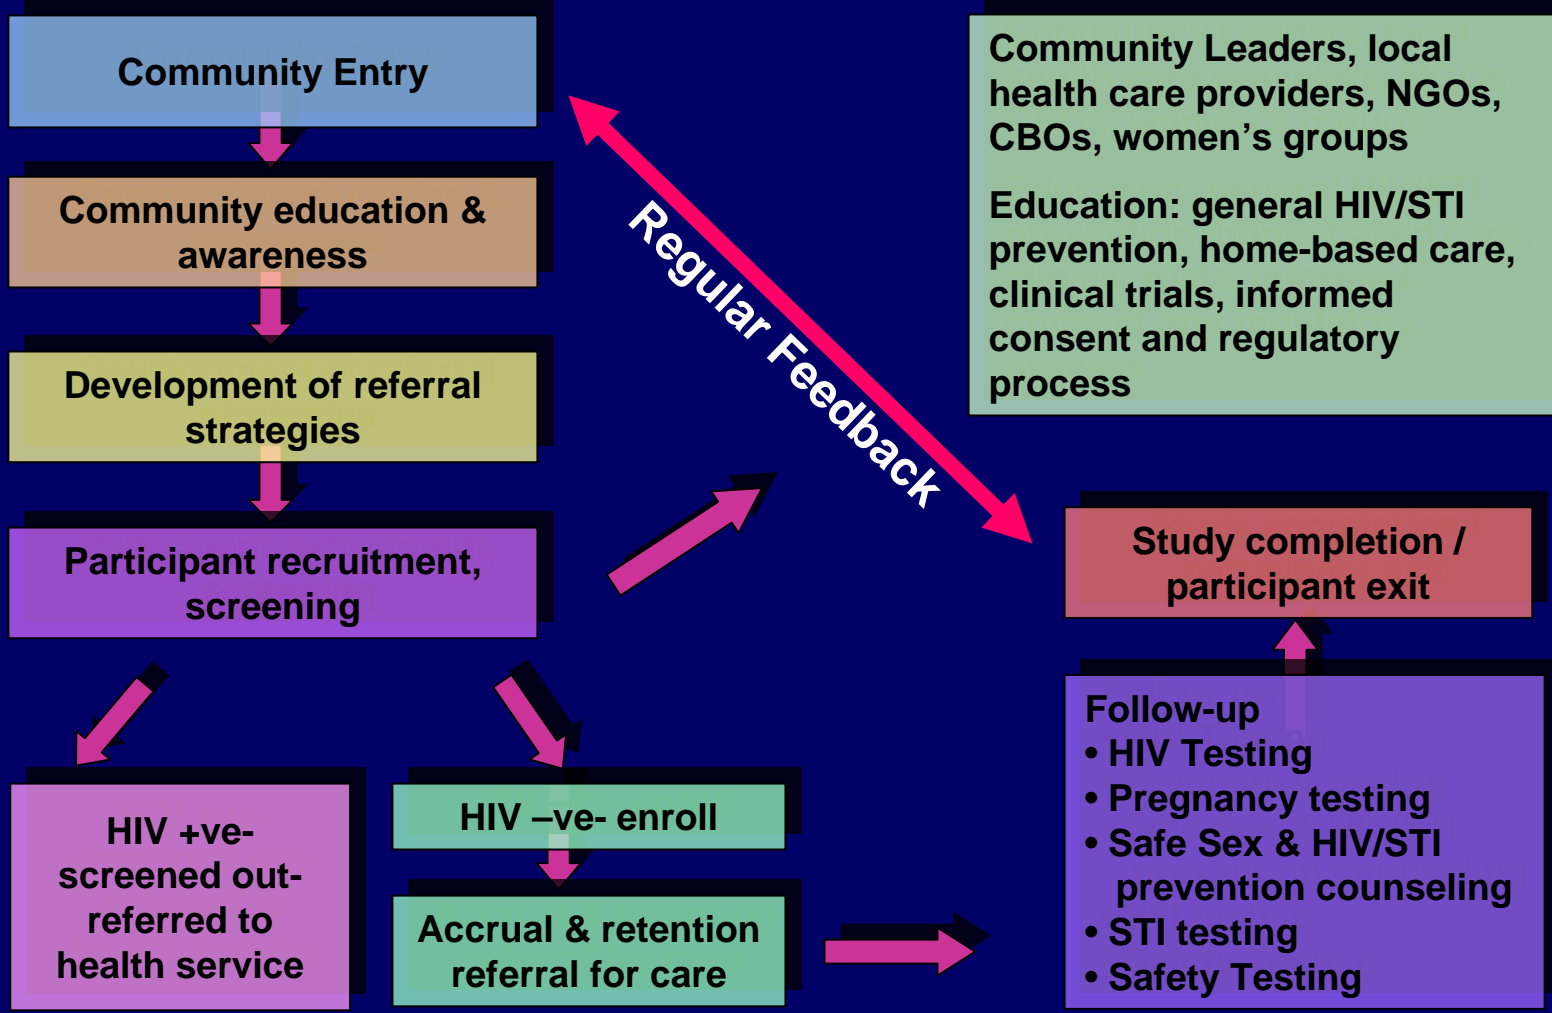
Community Entry

Community education & awareness

Development of referral strategies

Participant recruitment, screening

HIV +ve- screened out- referred to health service

HIV –ve- enroll

Accrual & retention referral for care

Regular Feedback

Community Leaders, local health care providers, NGOs, CBOs, women's groups

Education: general HIV/STI prevention, home-based care, clinical trials, informed consent and regulatory process

Study completion / participant exit

Follow-up
• HIV Testing
• Pregnancy testing
• Safe Sex & HIV/STI prevention counseling
• STI testing
• Safety Testing